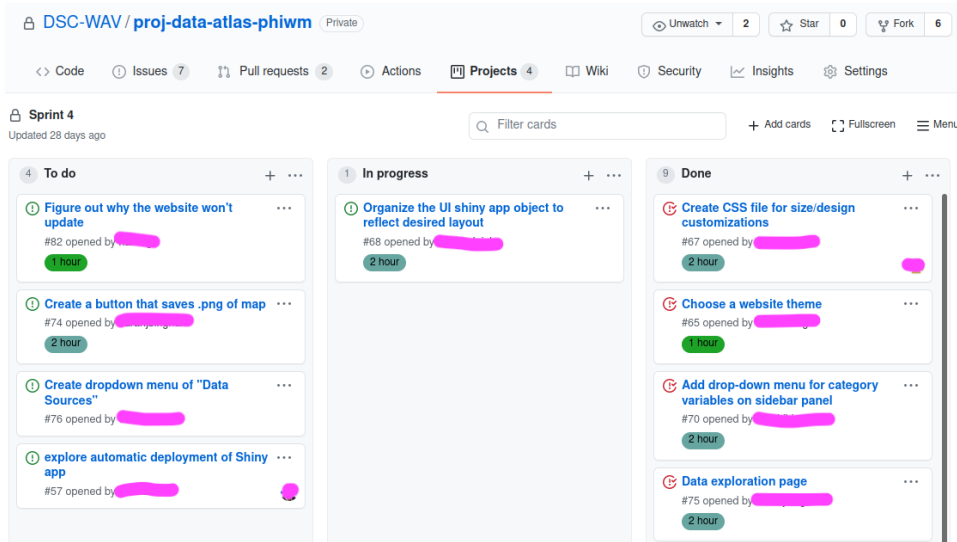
DSC-WAV / proj-data-atlas-phiwm Private

Unwatch 2 Star 0 Fork 6

Code Issues 7 Pull requests 2 Actions Projects 4 Wiki Security Insights Settings

Sprint 4
Updated 28 days ago

Filter cards

Add cards Fullscreen Menu

4 To do

Figure out why the website won't update
#82 opened by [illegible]
1 hour

Create a button that saves .png of map
#74 opened by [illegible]
2 hour

Create dropdown menu of "Data Sources"
#76 opened by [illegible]

explore automatic deployment of Shiny app
#57 opened by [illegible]

1 In progress

Organize the UI shiny app object to reflect desired layout
#68 opened by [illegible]
2 hour

9 Done

Create CSS file for size/design customizations
#67 opened by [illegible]
2 hour

Choose a website theme
#65 opened by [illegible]
1 hour

Add drop-down menu for category variables on sidebar panel
#70 opened by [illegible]
2 hour

Data exploration page
#75 opened by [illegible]
2 hour